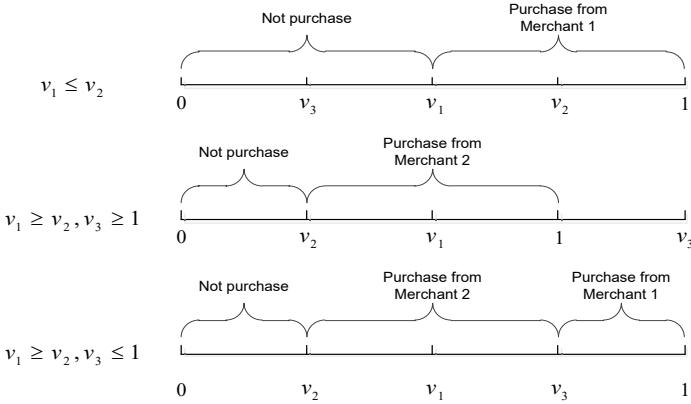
Not purchase

Purchase from Merchant 1

$v_1 \leq v_2$

0 $v_3$ $v_1$ $v_2$ 1

Not purchase

Purchase from Merchant 2

$v_1 \geq v_2, v_3 \geq 1$

0 $v_2$ $v_1$ 1 $v_3$

Not purchase

Purchase from Merchant 2

Purchase from Merchant 1

$v_1 \geq v_2, v_3 \leq 1$

0 $v_2$ $v_1$ $v_3$ 1